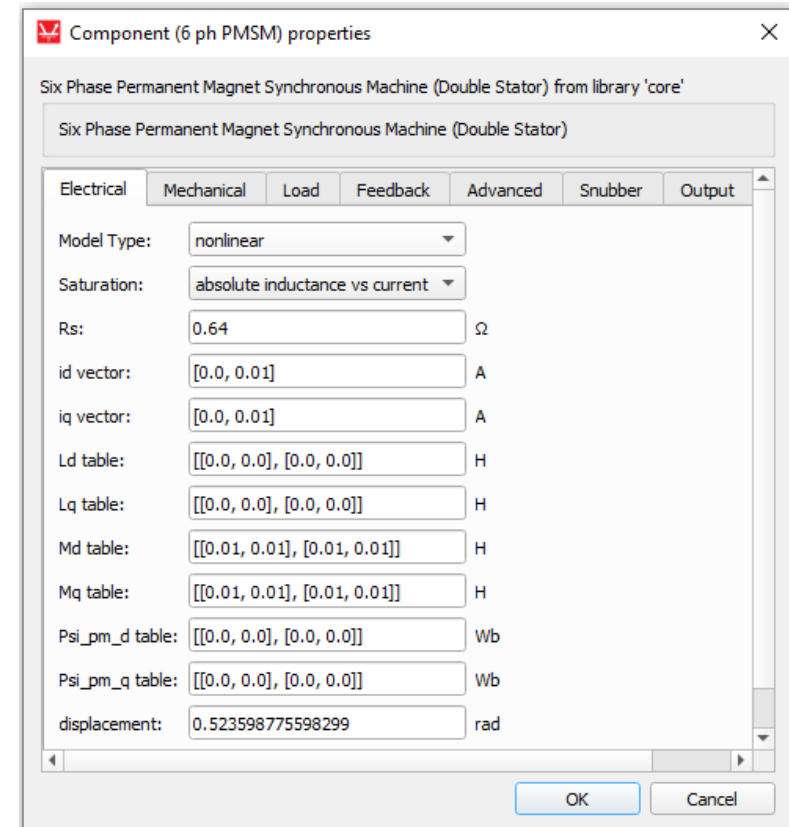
Component (6 ph PMSM) properties

Six Phase Permanent Magnet Synchronous Machine (Double Stator) from library 'core'

Six Phase Permanent Magnet Synchronous Machine (Double Stator)

Electrical | Mechanical | Load | Feedback | Advanced | Snubber | Output

Model Type: nonlinear

Saturation: absolute inductance vs current

Rs: 0.64 Ω

id vector: [0.0, 0.01] A

iq vector: [0.0, 0.01] A

Ld table: [[0.0, 0.0], [0.0, 0.0]] H

Lq table: [[0.0, 0.0], [0.0, 0.0]] H

Md table: [[0.01, 0.01], [0.01, 0.01]] H

Mq table: [[0.01, 0.01], [0.01, 0.01]] H

Psi_pm_d table: [[0.0, 0.0], [0.0, 0.0]] Wb

Psi_pm_q table: [[0.0, 0.0], [0.0, 0.0]] Wb

displacement: 0.523598775598299 rad

OK Cancel